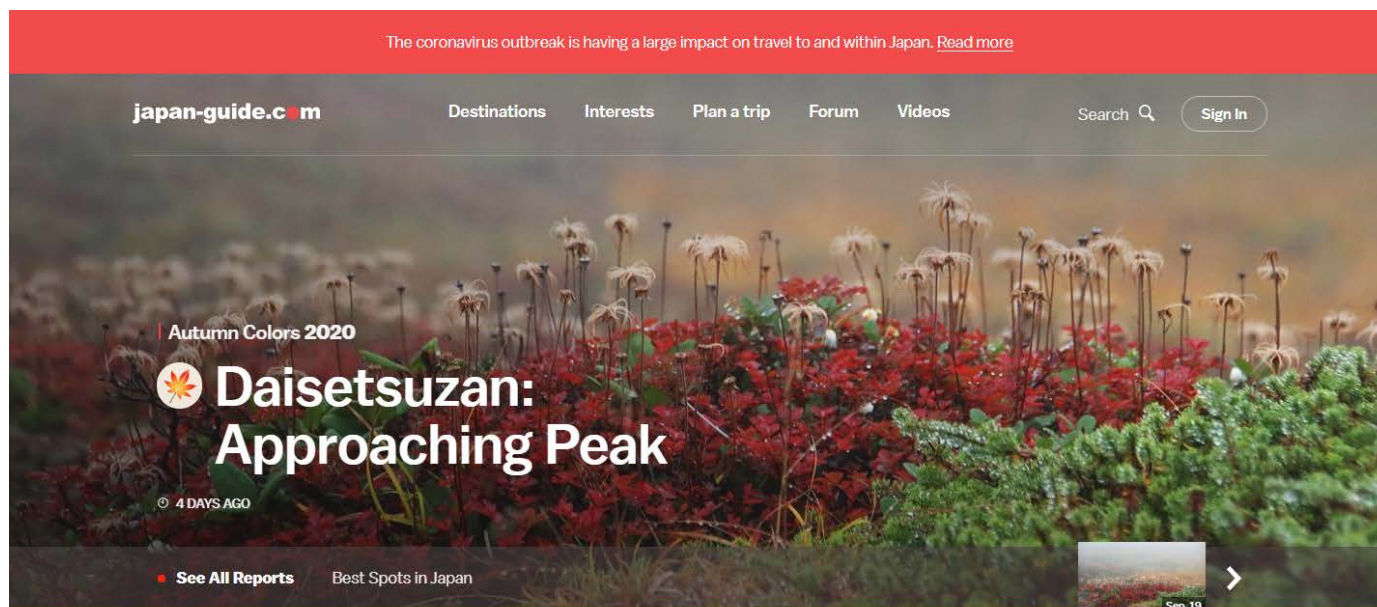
The coronavirus outbreak is having a large impact on travel to and within Japan. Read more

japan-guide.com

Destinations Interests Plan a trip Forum Videos

Search

Sign In

Autumn Colors 2020

Daisetsuzan: Approaching Peak

4 DAYS AGO

See All Reports

Best Spots in Japan

Sep 19